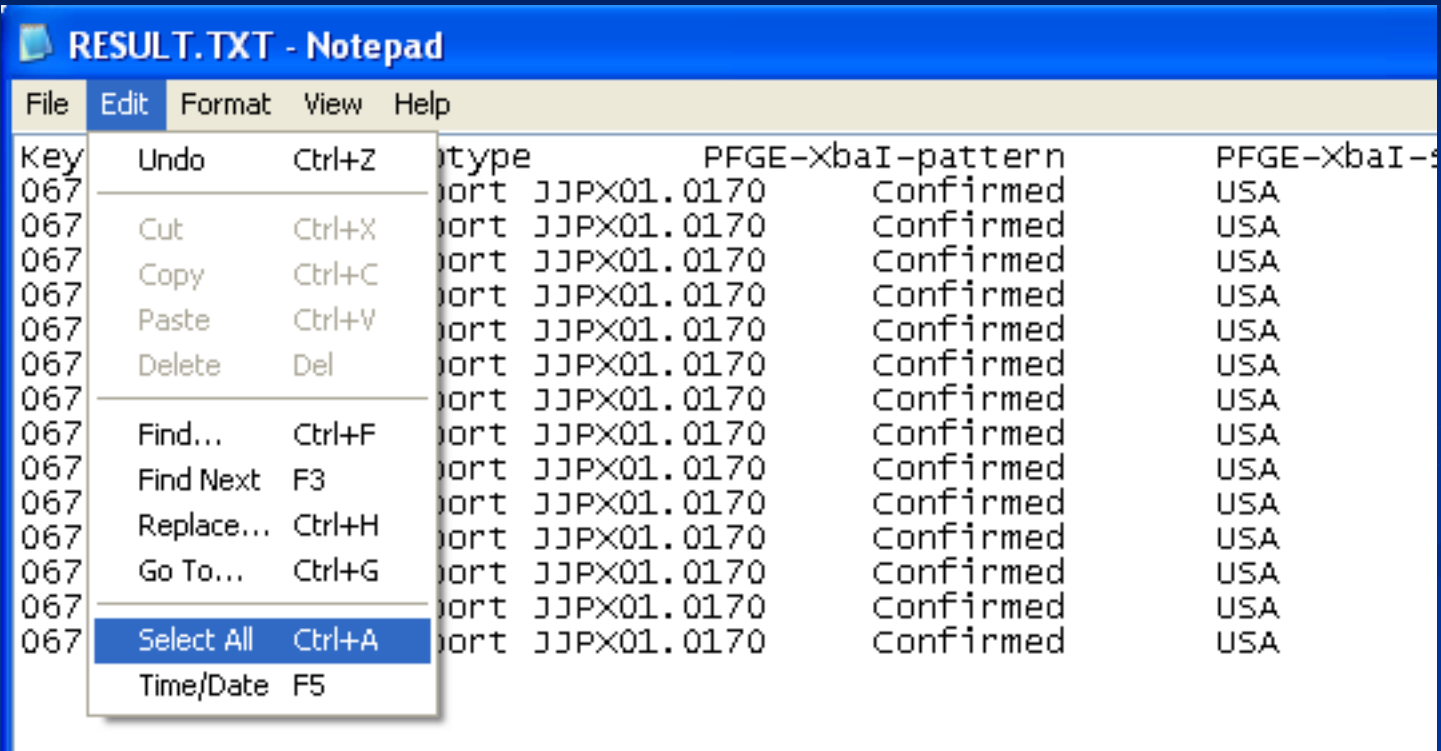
RESULT.TXT - Notepad

File Edit Format View Help

Undo Ctrl+Z
Cut Ctrl+X
Copy Ctrl+C
Paste Ctrl+V
Delete Del
Find... Ctrl+F
Find Next F3
Replace... Ctrl+H
Go To... Ctrl+G
Select All Ctrl+A
Time/Date F5

Key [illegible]otype PFGE-XbaI-pattern PFGE-XbaI-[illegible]
067 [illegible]port JJPX01.0170 Confirmed USA
067 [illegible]port JJPX01.0170 Confirmed USA
067 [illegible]port JJPX01.0170 Confirmed USA
067 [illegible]port JJPX01.0170 Confirmed USA
067 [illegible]port JJPX01.0170 Confirmed USA
067 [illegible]port JJPX01.0170 Confirmed USA
067 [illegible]port JJPX01.0170 Confirmed USA
067 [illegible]port JJPX01.0170 Confirmed USA
067 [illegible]port JJPX01.0170 Confirmed USA
067 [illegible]port JJPX01.0170 Confirmed USA
067 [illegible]port JJPX01.0170 Confirmed USA
067 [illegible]port JJPX01.0170 Confirmed USA
067 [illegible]port JJPX01.0170 Confirmed USA
067 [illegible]port JJPX01.0170 Confirmed USA